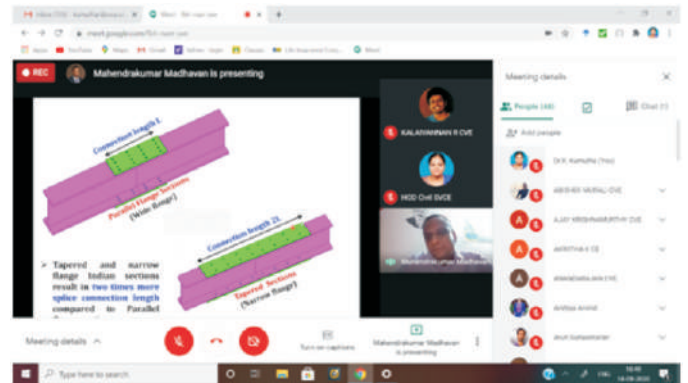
Inbox (713) - Kamutha Kandasamy
Meet - fbt-rvaa-cvw
meet.google.com/fbt-rvaa-cvw
Apps YouTube Maps Gmail Adhar - login Classes Life Insurance Corp... Meet

REC
Mahendrakumar Madhavan is presenting

Connection length L
Parallel Flange Sections (Wide flange)

Connection length 2L
Tapered Sections (Narrow flange)

➢ Tapered and narrow flange Indian sections result in two times more splice connection length compared to Parallel

KALAIVANNAN R CVE
HOD Civil SVCE
Mahendrakumar Madhavan

Meeting details
People (46)
Chat (1)
Add people
Dr.K. Kamutha (You)
ABISHEK VARMA J CVE
AJAY KRISHNAMURTHY CVE
AKSHITHA S CE
ANANDARAJAN CVE
Anitha Anand
Arun Sureshkumar

Meeting details
Turn on captions
Mahendrakumar Madhavan is presenting

Type here to search
16:45
14-09-2020